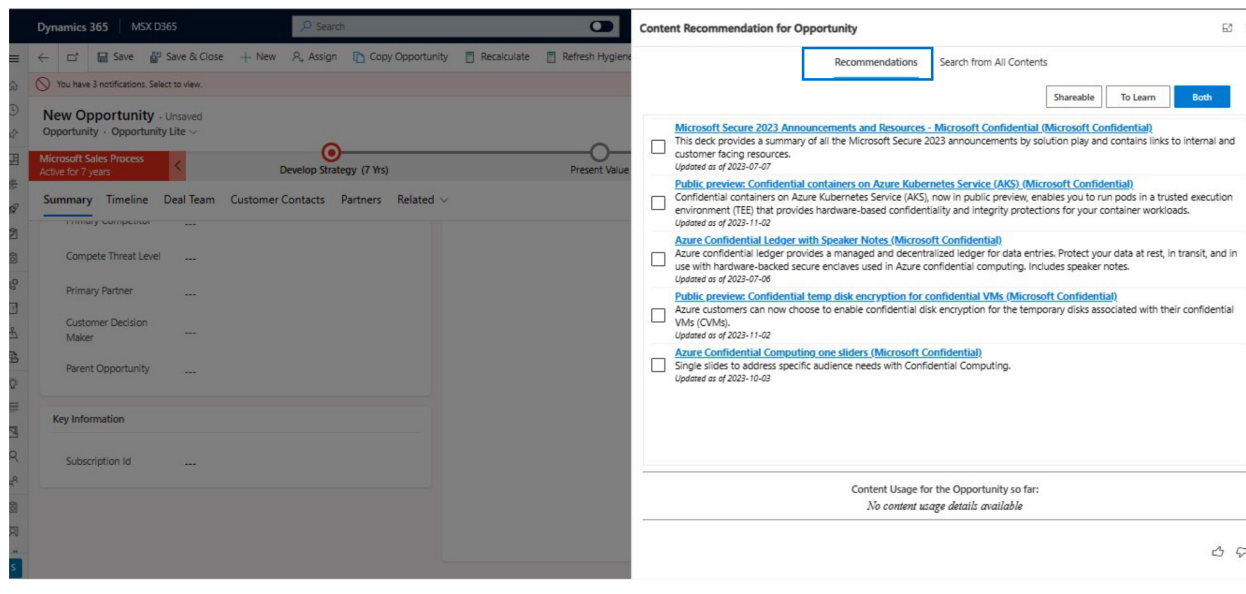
Dynamics 365 | MSX D365

Search

Save | Save & Close | + New | Assign | Copy Opportunity | Recalculate | Refresh Hygiene

You have 3 notifications. Select to view.

New Opportunity - Unsaved
Opportunity · Opportunity Lite

Microsoft Sales Process
Active for 7 years

Develop Strategy (7 Yrs)

Present Value

Summary | Timeline | Deal Team | Customer Contacts | Partners | Related

Primary Competitor ---

Compete Threat Level ---

Primary Partner ---

Customer Decision Maker ---

Parent Opportunity ---

Key Information

Subscription Id ---

Content Recommendation for Opportunity

Recommendations | Search from All Contents

Shareable | To Learn | Both

Microsoft Secure 2023 Announcements and Resources - Microsoft Confidential (Microsoft Confidential)
This deck provides a summary of all the Microsoft Secure 2023 announcements by solution play and contains links to internal and customer facing resources.
Updated as of 2023-07-07

Public preview: Confidential containers on Azure Kubernetes Service (AKS) (Microsoft Confidential)
Confidential containers on Azure Kubernetes Service (AKS), now in public preview, enables you to run pods in a trusted execution environment (TEE) that provides hardware-based confidentiality and integrity protections for your container workloads.
Updated as of 2023-11-02

Azure Confidential Ledger with Speaker Notes (Microsoft Confidential)
Azure confidential ledger provides a managed and decentralized ledger for data entries. Protect your data at rest, in transit, and in use with hardware-backed secure enclaves used in Azure confidential computing. Includes speaker notes.
Updated as of 2023-07-06

Public preview: Confidential temp disk encryption for confidential VMs (Microsoft Confidential)
Azure customers can now choose to enable confidential disk encryption for the temporary disks associated with their confidential VMs (CVMs).
Updated as of 2023-11-02

Azure Confidential Computing one sliders (Microsoft Confidential)
Single slides to address specific audience needs with Confidential Computing.
Updated as of 2023-10-03

Content Usage for the Opportunity so far:
No content usage details available